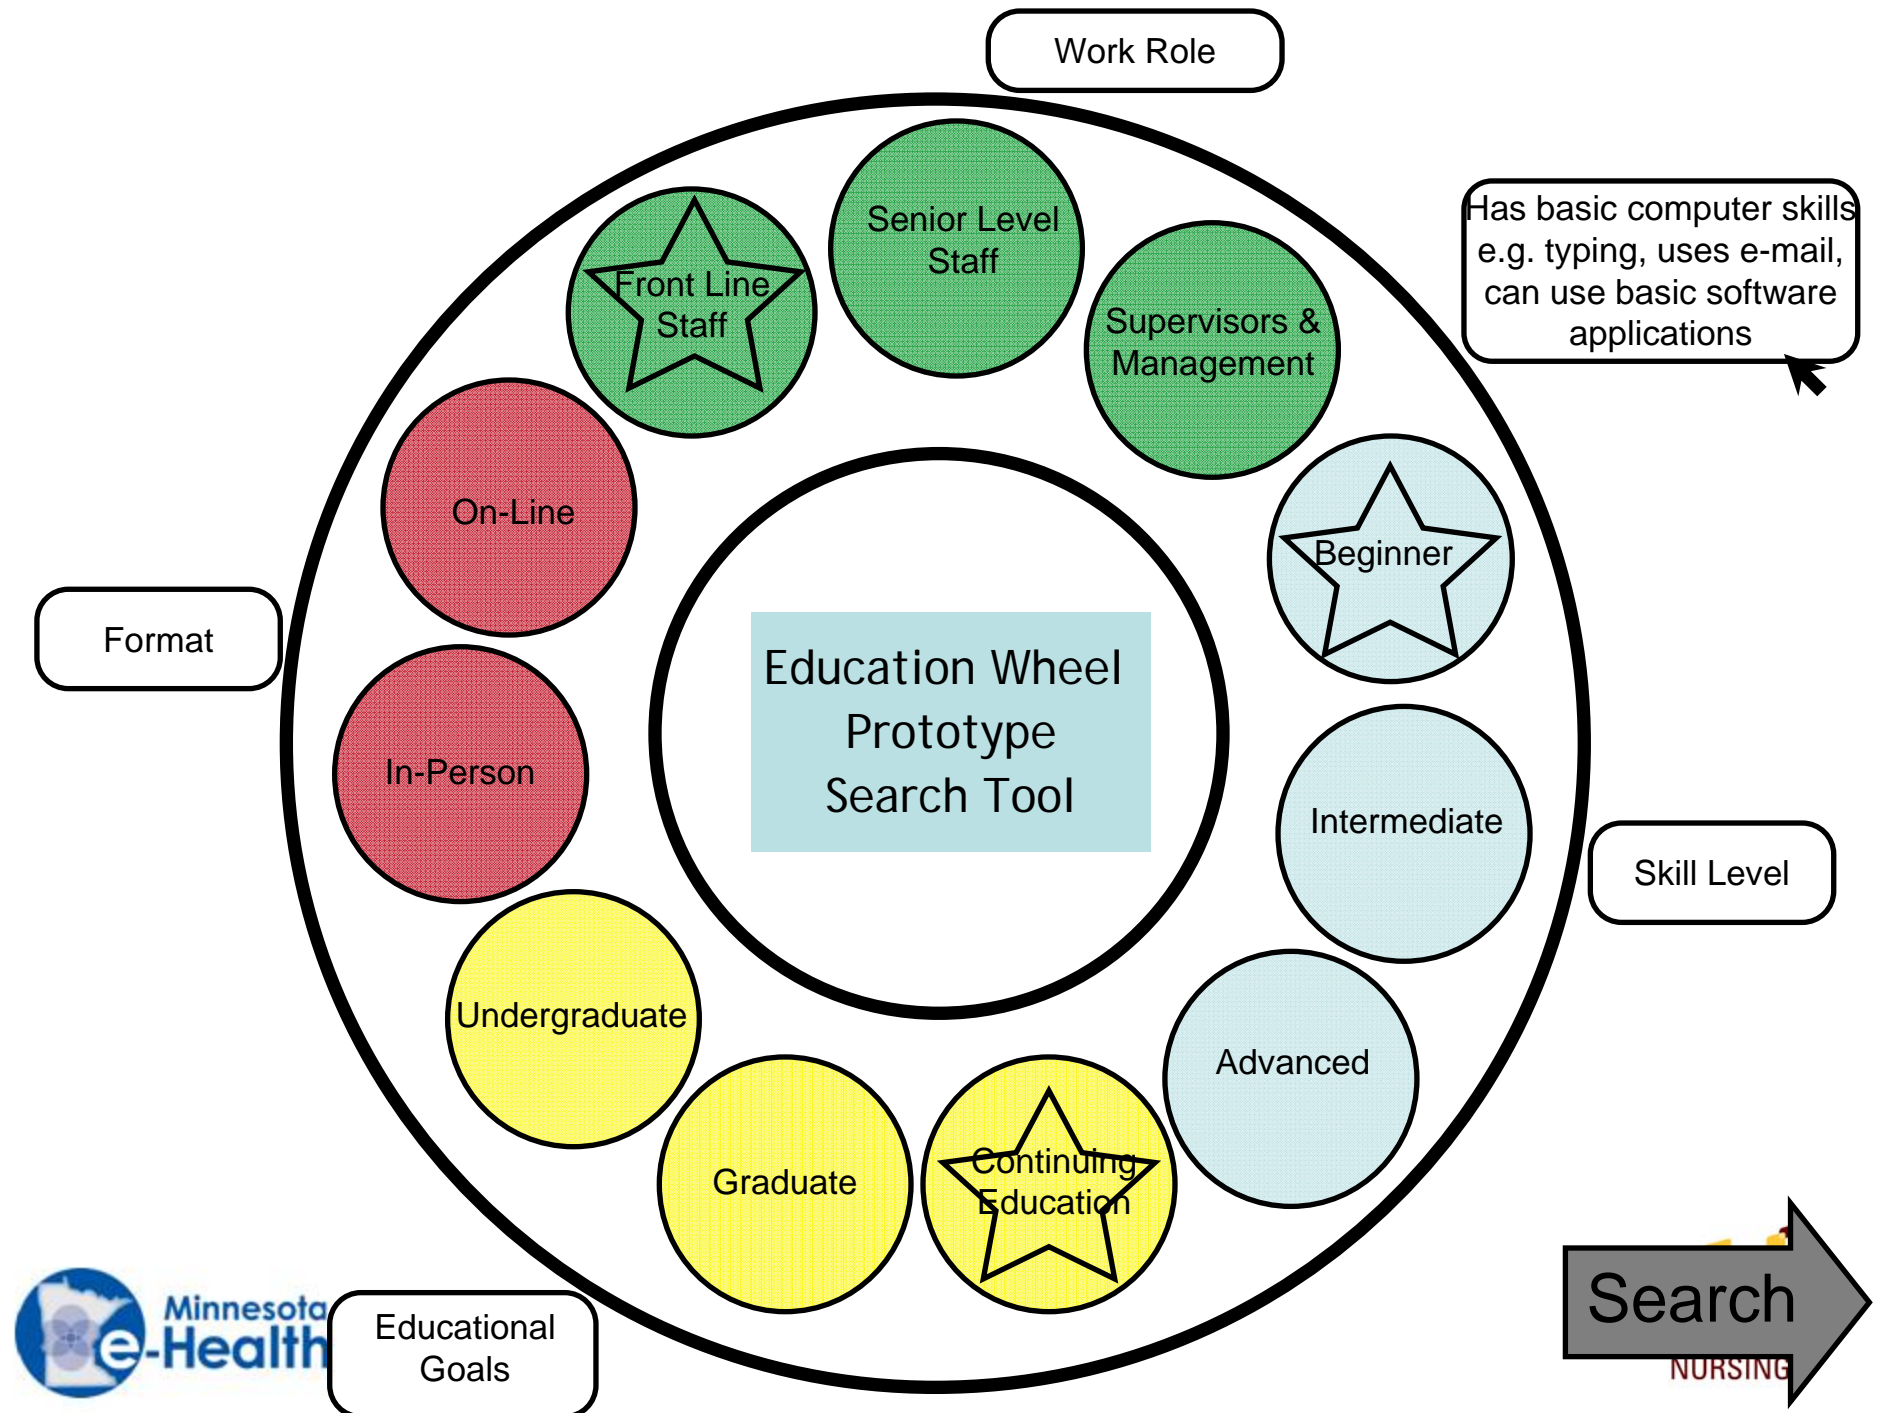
Work Role

Senior Level Staff

Front Line Staff

Supervisors & Management

Has basic computer skills e.g. typing, uses e-mail, can use basic software applications

On-Line

Beginner

Format

Education Wheel Prototype Search Tool

In-Person

Intermediate

Skill Level

Undergraduate

Advanced

Graduate

Continuing Education

Minnesota e-Health

Educational Goals

Search

NURSING